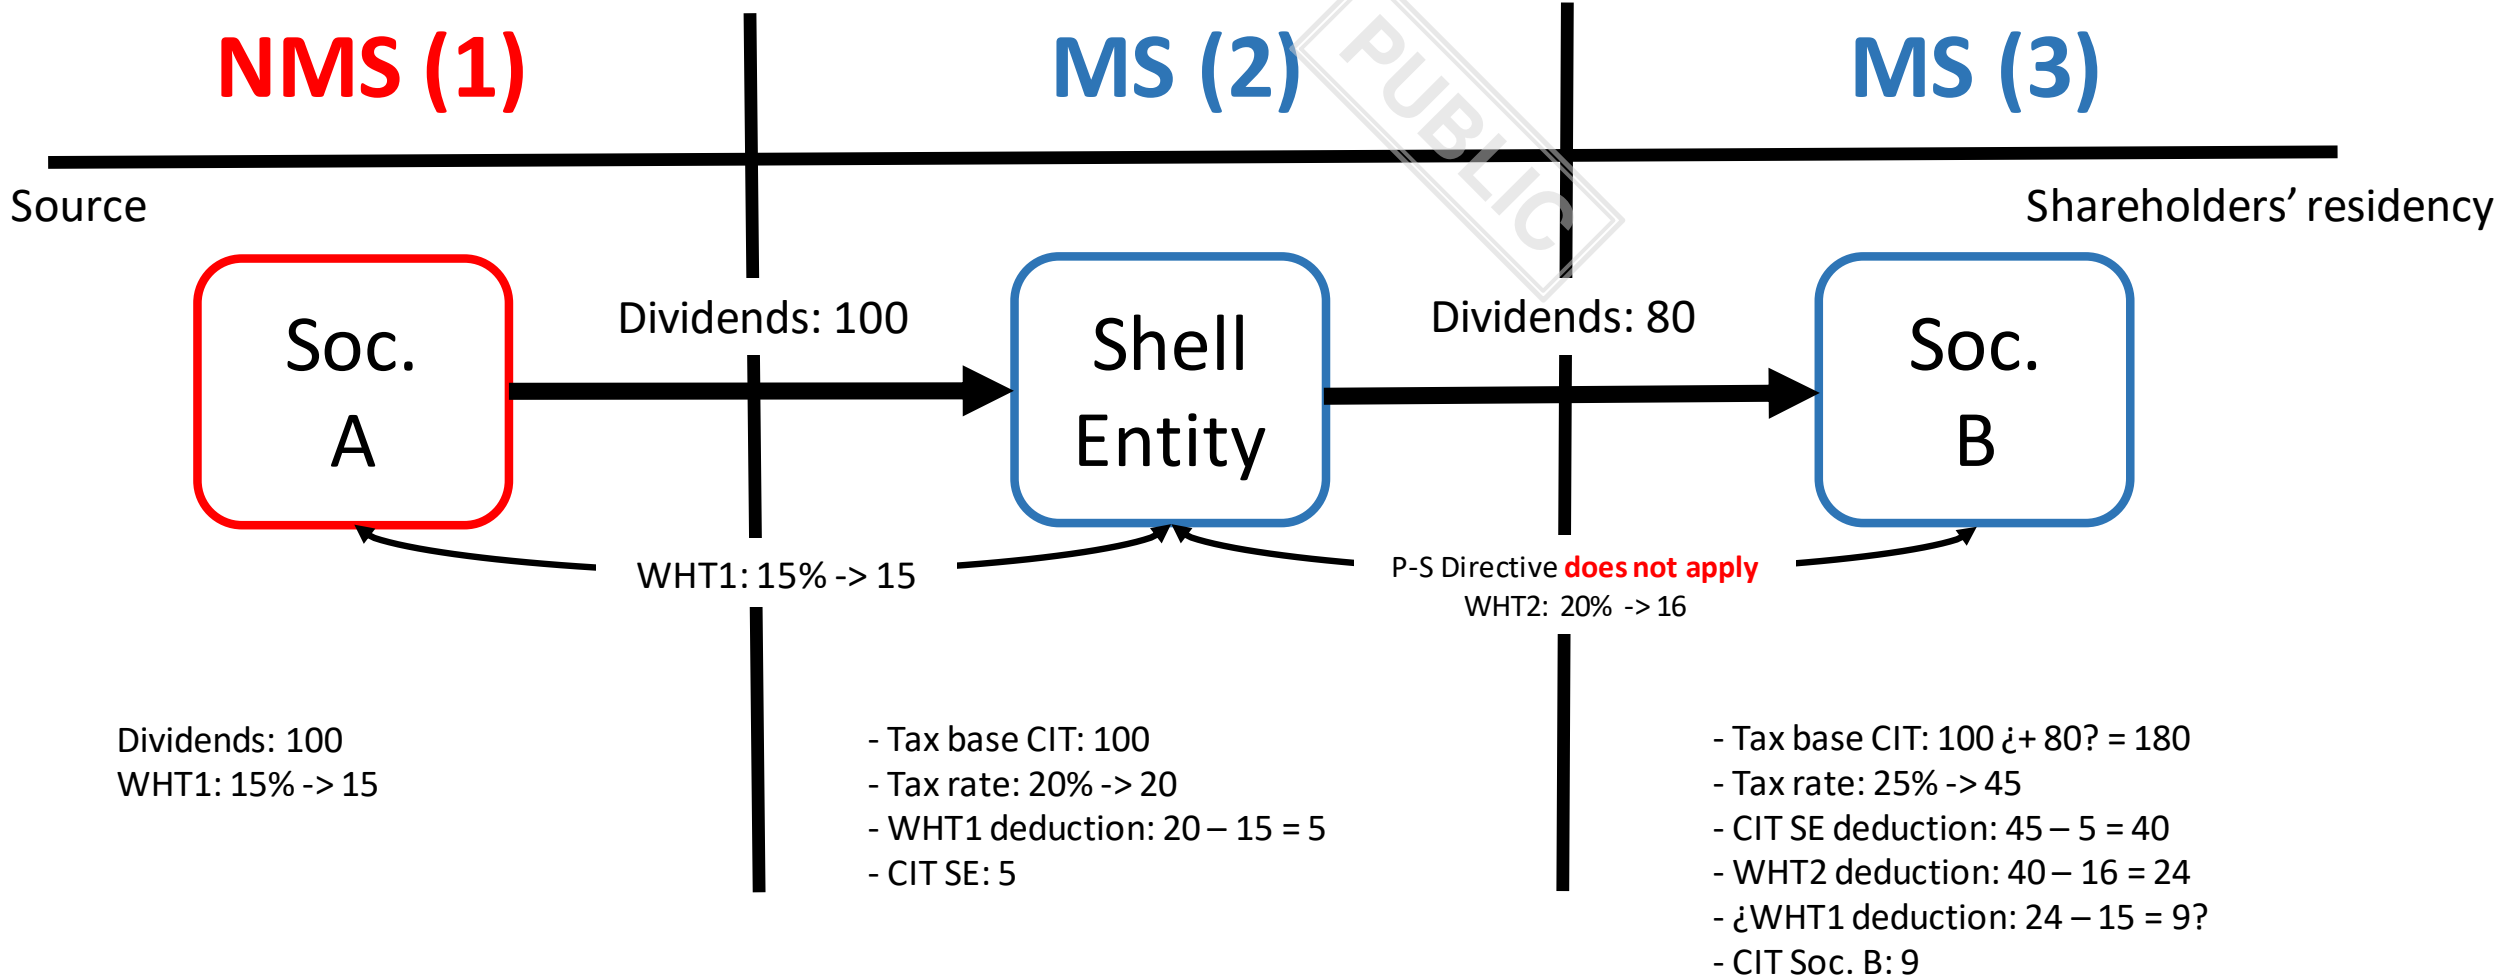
NMS (1)

MS (2)

PUBLIC

MS (3)

Source

Shareholders' residency

Soc. A

Dividends: 100

Shell Entity

Dividends: 80

Soc. B

WHT1: 15% -> 15

P-S Directive does not apply
WHT2: 20% -> 16

Dividends: 100
WHT1: 15% -> 15

- Tax base CIT: 100
- Tax rate: 20% -> 20
- WHT1 deduction: 20 – 15 = 5
- CIT SE: 5

- Tax base CIT: 100 ¿+ 80? = 180
- Tax rate: 25% -> 45
- CIT SE deduction: 45 – 5 = 40
- WHT2 deduction: 40 – 16 = 24
- ¿WHT1 deduction: 24 – 15 = 9?
- CIT Soc. B: 9